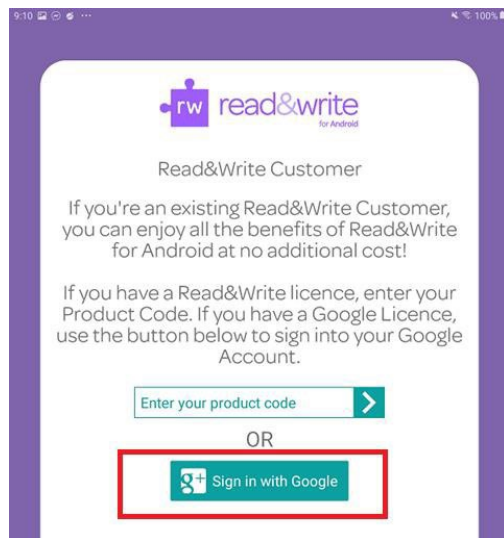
9:10 100%

rw read&write for Android

Read&Write Customer

If you're an existing Read&Write Customer, you can enjoy all the benefits of Read&Write for Android at no additional cost!

If you have a Read&Write licence, enter your Product Code. If you have a Google Licence, use the button below to sign into your Google Account.

Enter your product code

OR

g+ Sign in with Google